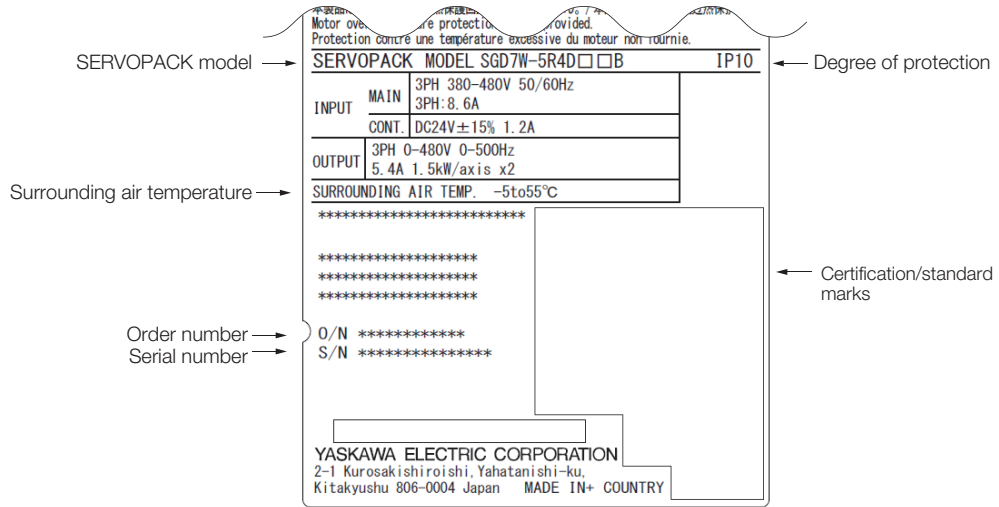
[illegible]
Motor ove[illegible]re protectio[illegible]rovided.
Protection contre une température excessive du moteur non fournie.

SERVOPACK model
SERVOPACK MODEL SGD7W-5R4D□□B
IP10
Degree of protection

| INPUT | MAIN | 3PH 380-480V 50/60Hz 3PH:8.6A |
|---|---|---|
| | CONT. | DC24V±15% 1.2A |
| OUTPUT | 3PH 0-480V 0-500Hz 5.4A 1.5kW/axis x2 | |

Surrounding air temperature
SURROUNDING AIR TEMP. -5to55℃

*************************

*******************
*******************
*******************

Certification/standard marks

Order number
O/N ************
Serial number
S/N ***************

YASKAWA ELECTRIC CORPORATION
2-1 Kurosakishiroishi,Yahatanishi-ku,
Kitakyushu 806-0004 Japan MADE IN+ COUNTRY